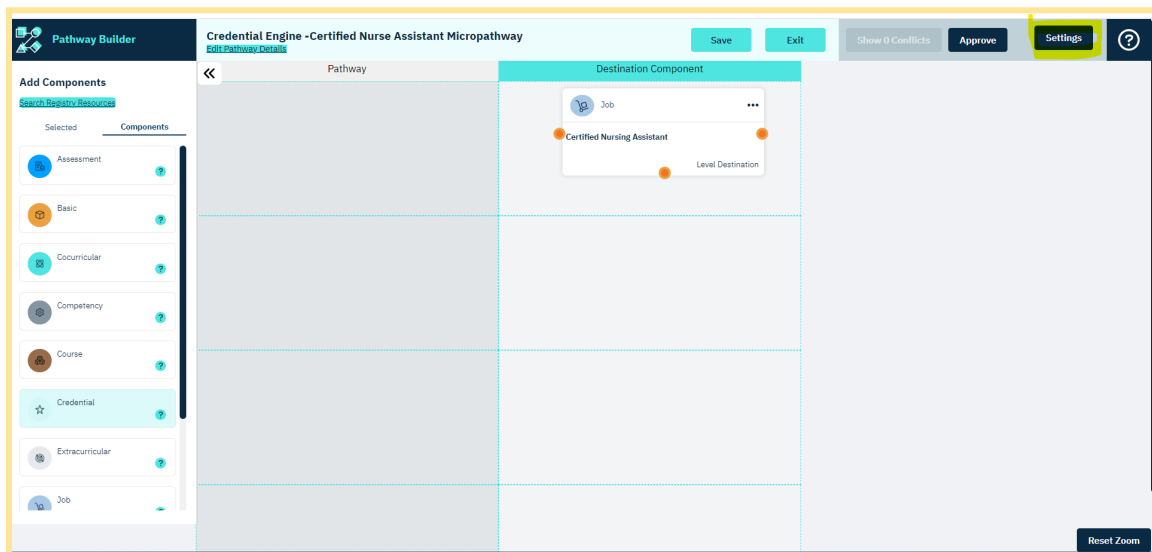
Pathway Builder

Credential Engine -Certified Nurse Assistant Micropathway
Edit Pathway Details

Save

Exit

Show 0 Conflicts

Approve

Settings

?

Add Components

Search Registry Resources

Selected

Components

Assessment
?

Basic
?

Cocurricular
?

Competency
?

Course
?

Credential
?

Extracurricular
?

Job

«

Pathway

Destination Component

Job

•••

Certified Nursing Assistant

Level Destination

Reset Zoom